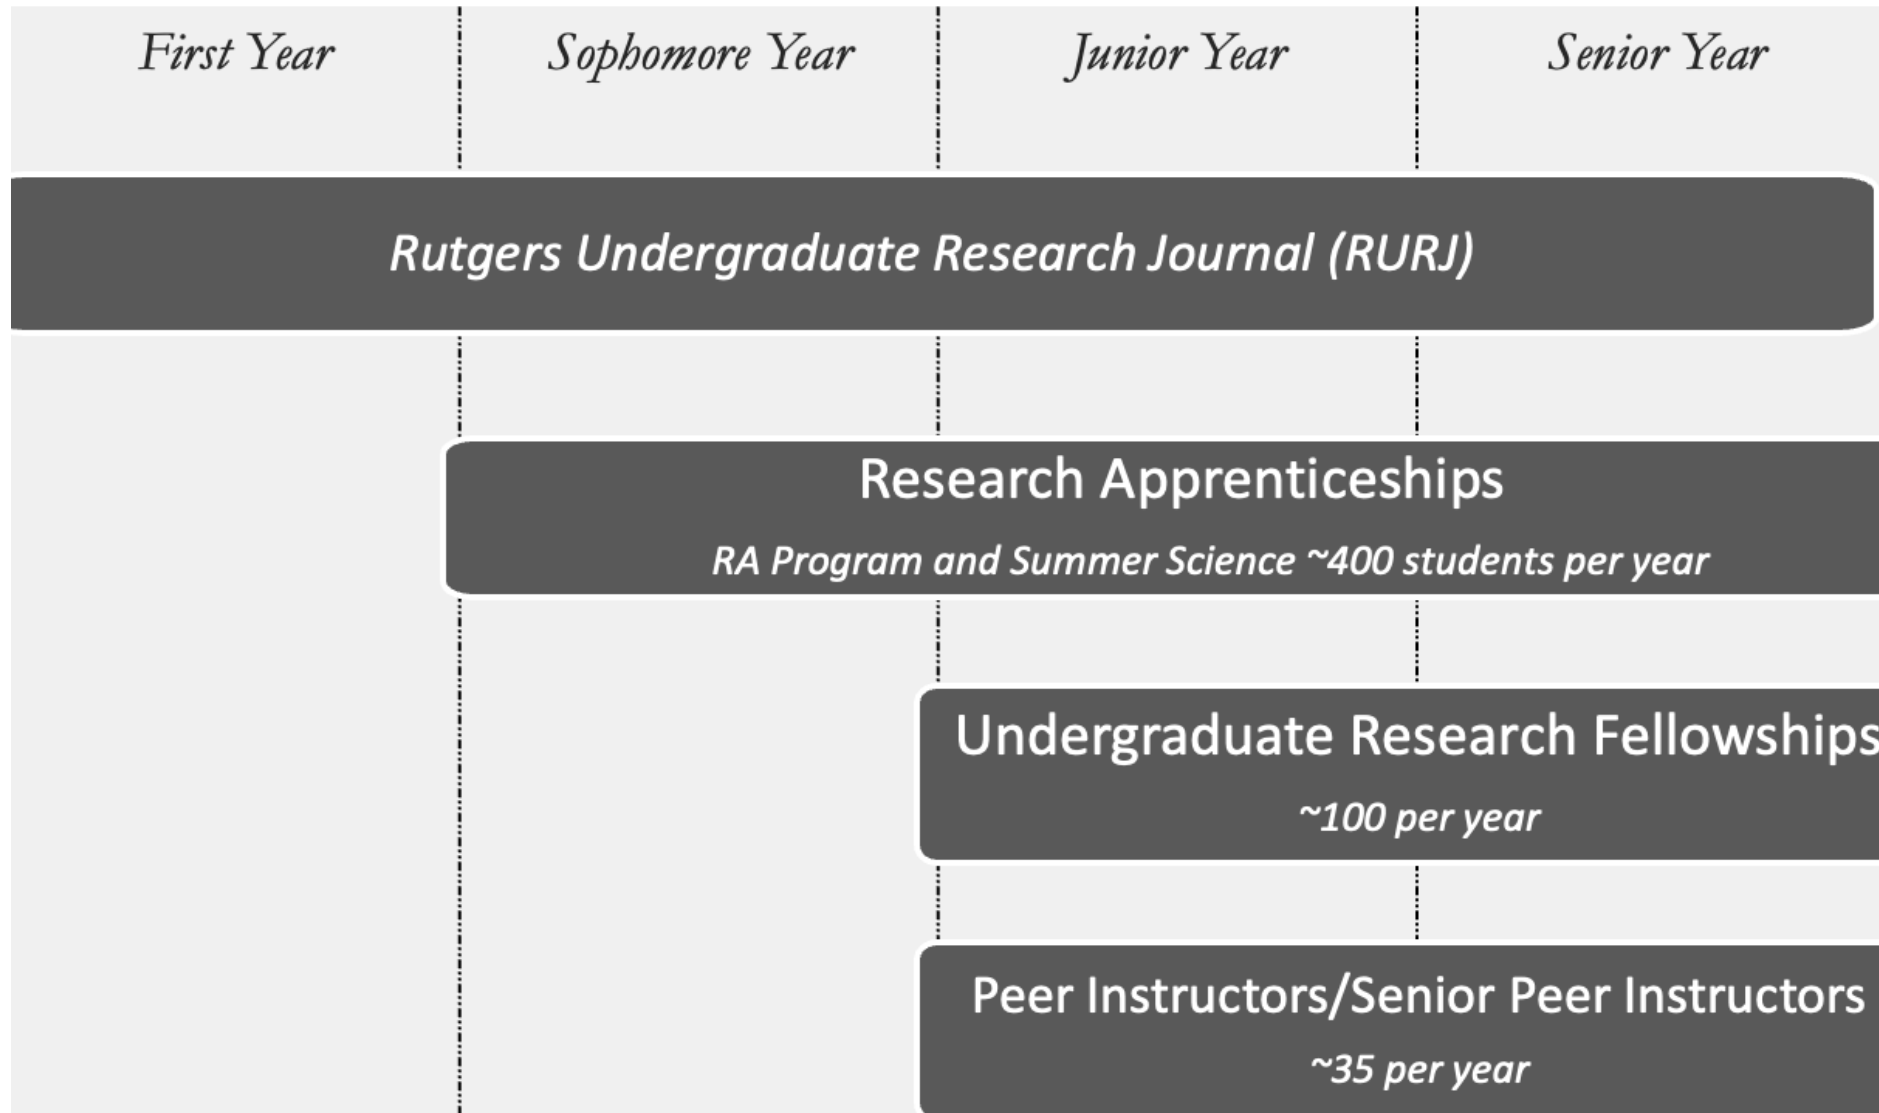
First Year | Sophomore Year | Junior Year | Senior Year

Rutgers Undergraduate Research Journal (RURJ)

Research Apprenticeships

RA Program and Summer Science ~400 students per year

Undergraduate Research Fellowships

~100 per year

Peer Instructors/Senior Peer Instructors

~35 per year